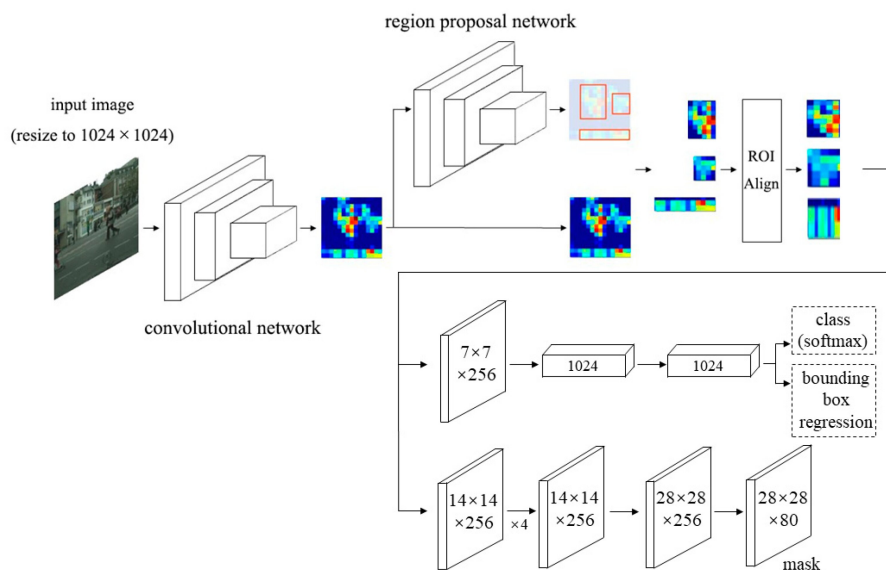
region proposal network

input image

(resize to 1024 × 1024)

ROI Align

convolutional network

7×7 ×256

1024

1024

class (softmax)

bounding box regression

14×14 ×256

×4

14×14 ×256

28×28 ×256

28×28 ×80

mask